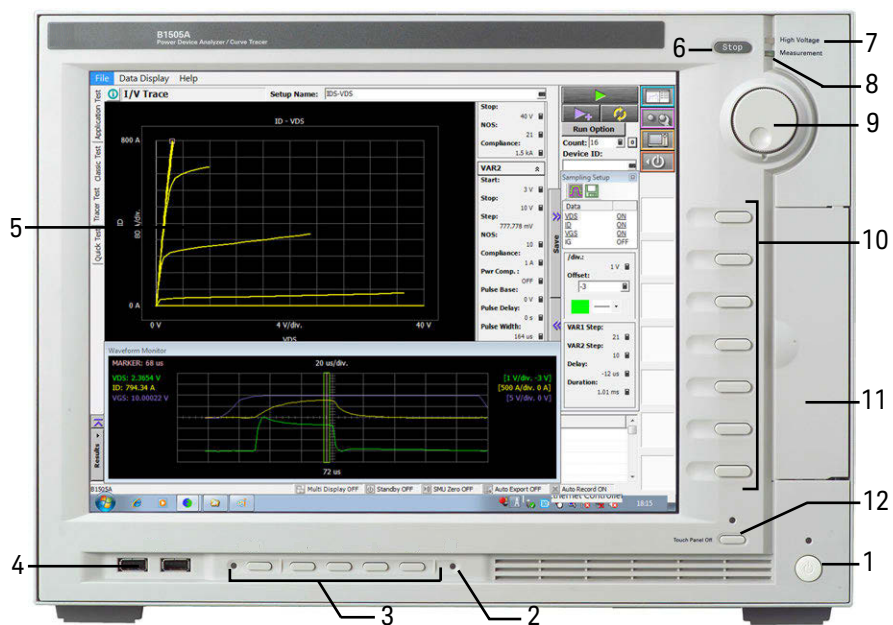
B1505A
Power Device Analyzer / Curve Tracer

Stop
High Voltage
Measurement

File Data Display Help
I/V Trace
Setup Name: IDS-VDS
Application Test
Classic Test
Tracer Test
Quick Test

ID - VDS
800 A
ID
ID /div.
0 A
0 V
4 V/div.
40 V
VDS

Stop:
40 V
NOS:
21
Compliance:
1.5 kA
VAR2
Start:
3 V
Stop:
10 V
Step:
777.778 mV
NOS:
10
Compliance:
1 A
Pwr Comp.:
OFF
Pulse Base:
0 V
Pulse Delay:
0 s
Pulse Width:
164 us

Run Option
Count: 16
Device ID:
Sampling Setup
Data
VDS ON
ID ON
VGS ON
IG OFF
Save
/div.:
1 V
Offset:
-3
VAR1 Step:
21
VAR2 Step:
10
Delay:
-12 us
Duration:
1.01 ms

Waveform Monitor
MARKER: 68 us
20 us/div.
VDS: 2.3654 V
ID: 794.34 A
VGS: 10.00022 V
[1 V/div. -3 V]
[500 A/div. 0 A]
[5 V/div. 0 V]
72 us
Results

B1505A
Multi Display OFF
Standby OFF
SMU Zero OFF
Auto Export OFF
Auto Record ON
18:15

Touch Panel Off

1
2
3
4
5
6
7
8
9
10
11
12